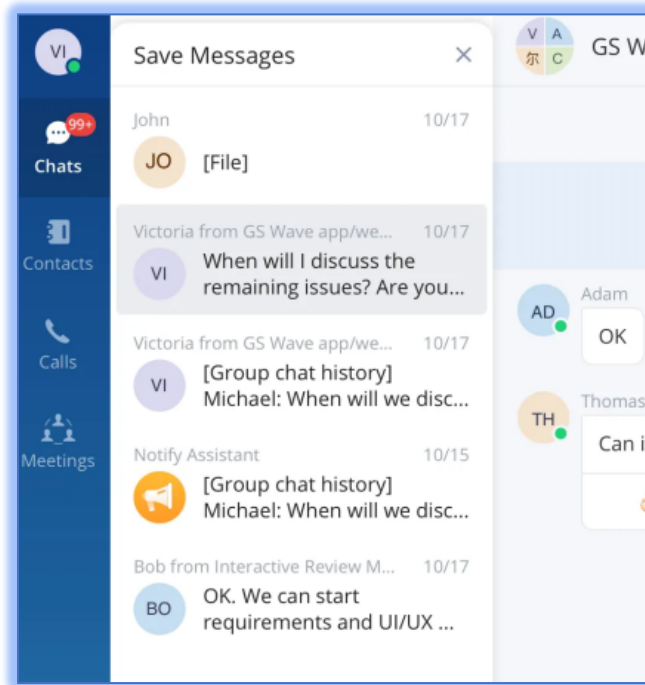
VI

99+
Chats

Contacts

Calls

Meetings

Save Messages ×

John 10/17
JO [File]

Victoria from GS Wave app/we... 10/17
VI When will I discuss the remaining issues? Are you...

Victoria from GS Wave app/we... 10/17
VI [Group chat history] Michael: When will we disc...

Notify Assistant 10/15
[Group chat history] Michael: When will we disc...

Bob from Interactive Review M... 10/17
BO OK. We can start requirements and UI/UX ...

V A
尔 C
GS W

AD Adam
OK

TH Thomas
Can i